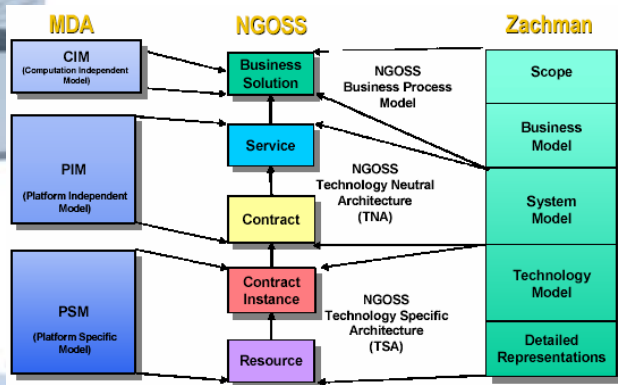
MDA

NGOSS

Zachman

CIM
(Computation Independent Model)

PIM
(Platform Independent Model)

PSM
(Platform Specific Model)

Business Solution

Service

Contract

Contract Instance

Resource

NGOSS Business Process Model

NGOSS Technology Neutral Architecture (TNA)

NGOSS Technology Specific Architecture (TSA)

Scope

Business Model

System Model

Technology Model

Detailed Representations